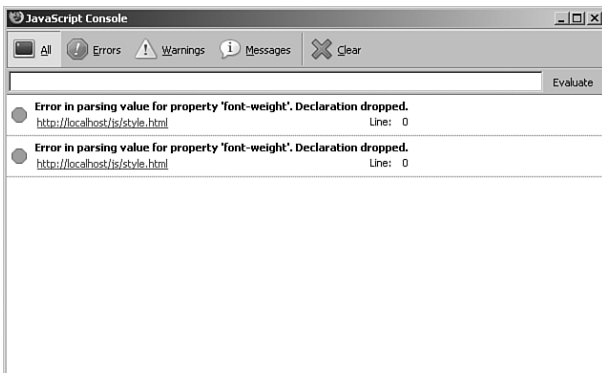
JavaScript Console

All Errors Warnings Messages Clear

Evaluate

Error in parsing value for property 'font-weight'. Declaration dropped.
http://localhost/js/style.html Line: 0

Error in parsing value for property 'font-weight'. Declaration dropped.
http://localhost/js/style.html Line: 0